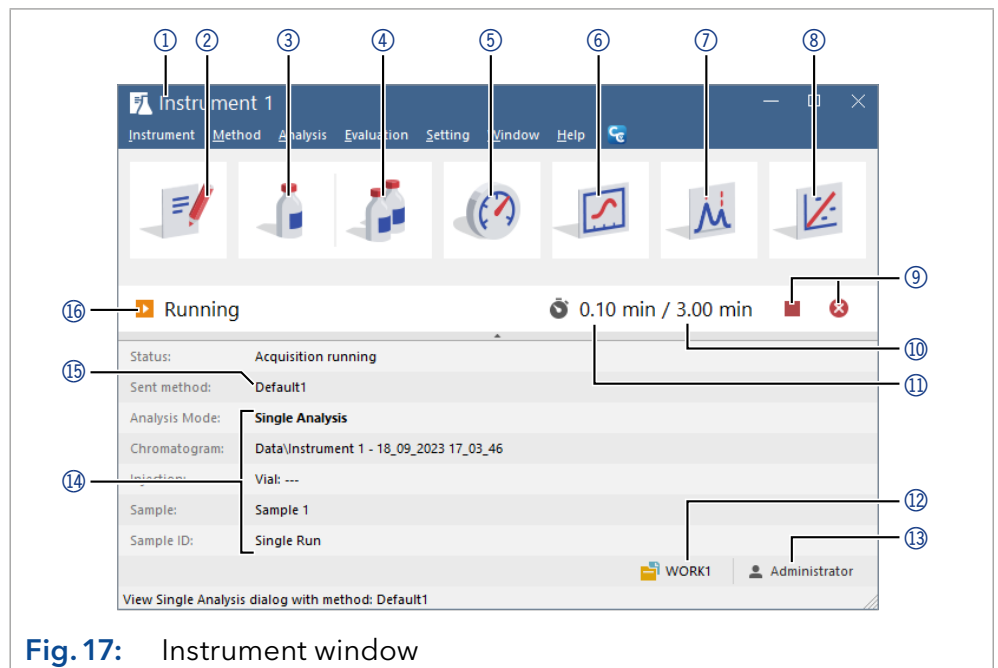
①
②
③
④
⑤
⑥
⑦
⑧

Instrument 1

Instrument Method Analysis Evaluation Setting Window Help

⑨
⑯ Running
0.10 min / 3.00 min
⑩
⑮
⑪

| | |
|---|---|
| Status: | Acquisition running |
| Sent method: | Default1 |
| Analysis Mode: | Single Analysis |
| Chromatogram: | Data\Instrument 1 - 18_09_2023 17_03_46 |
| Injection: | Vial: --- |
| Sample: | Sample 1 |
| Sample ID: | Single Run |

⑭
⑫
⑬

WORK1 Administrator

View Single Analysis dialog with method: Default1

Fig. 17: Instrument window